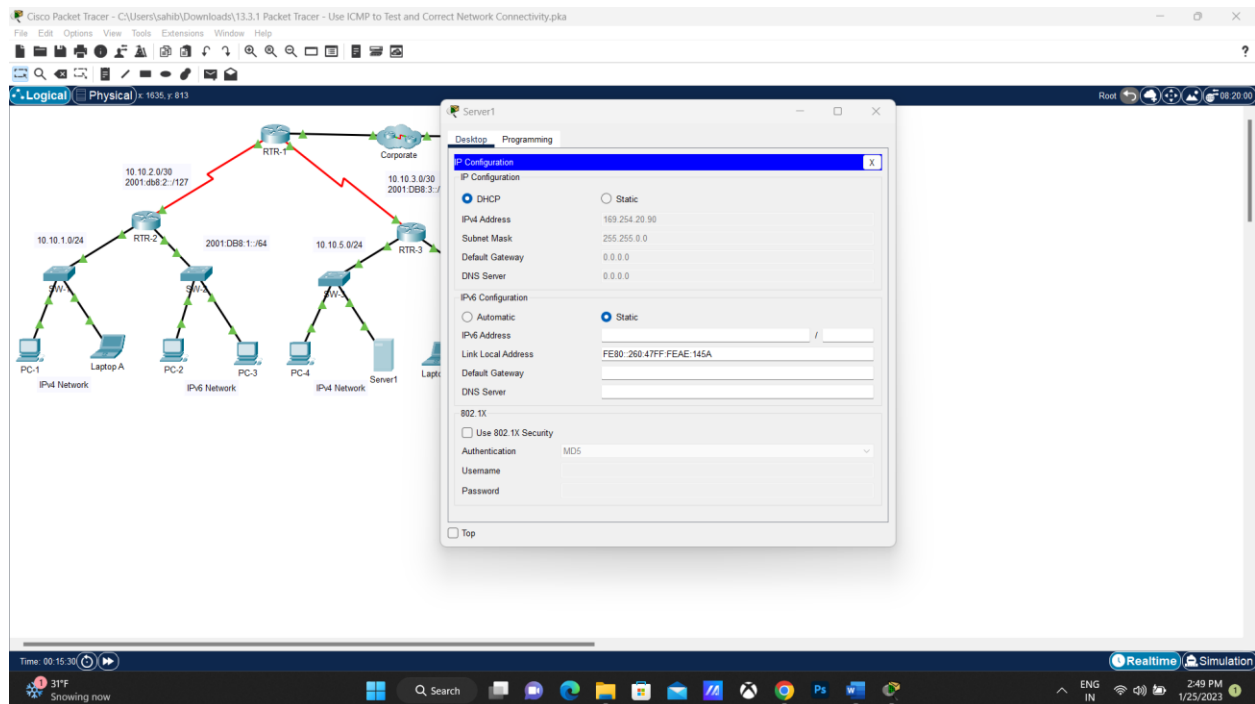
Cisco Packet Tracer - C:\Users\sahib\Downloads\13.3.1 Packet Tracer - Use ICMP to Test and Correct Network Connectivity.pka

File Edit Options View Tools Extensions Window Help

?

Logical Physical x: 1635, y: 813

Root 08:20:00

RTR-1
Corporate
10.10.2.0/30
2001:db8:2::/127
10.10.3.0/30
2001:DB8:3::/
RTR-2
10.10.1.0/24
2001:DB8:1::/64
10.10.5.0/24
RTR-3
SW-1
SW-2
SW-3
PC-1
Laptop A
PC-2
PC-3
PC-4
Server1
Lapto
IPv4 Network
IPv6 Network
IPv4 Network

Server1

Desktop Programming

IP Configuration X
IP Configuration
DHCP
Static
IPv4 Address 169.254.20.90
Subnet Mask 255.255.0.0
Default Gateway 0.0.0.0
DNS Server 0.0.0.0
IPv6 Configuration
Automatic
Static
IPv6 Address /
Link Local Address FE80::260:47FF:FEAE:145A
Default Gateway
DNS Server
802.1X
Use 802.1X Security
Authentication MD5
Username
Password

Top

Time: 00:15:30

Realtime Simulation

31°F
Snowing now

Search

ENG IN
2:49 PM
1/25/2023